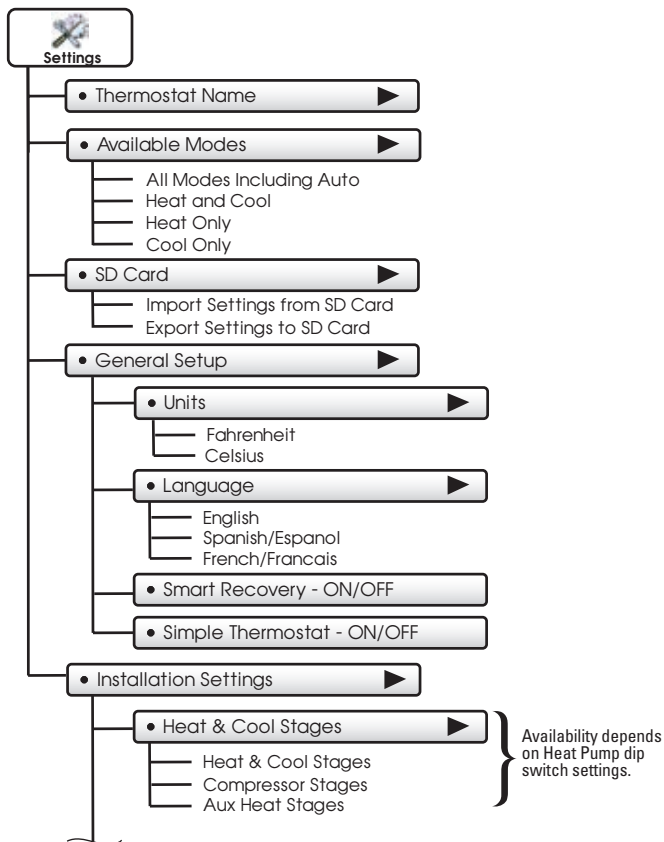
Settings

• Thermostat Name

• Available Modes

All Modes Including Auto
Heat and Cool
Heat Only
Cool Only

• SD Card

Import Settings from SD Card
Export Settings to SD Card

• General Setup

• Units

Fahrenheit
Celsius

• Language

English
Spanish/Espanol
French/Francais

• Smart Recovery - ON/OFF

• Simple Thermostat - ON/OFF

• Installation Settings

• Heat & Cool Stages

Heat & Cool Stages
Compressor Stages
Aux Heat Stages

Availability depends on Heat Pump dip switch settings.